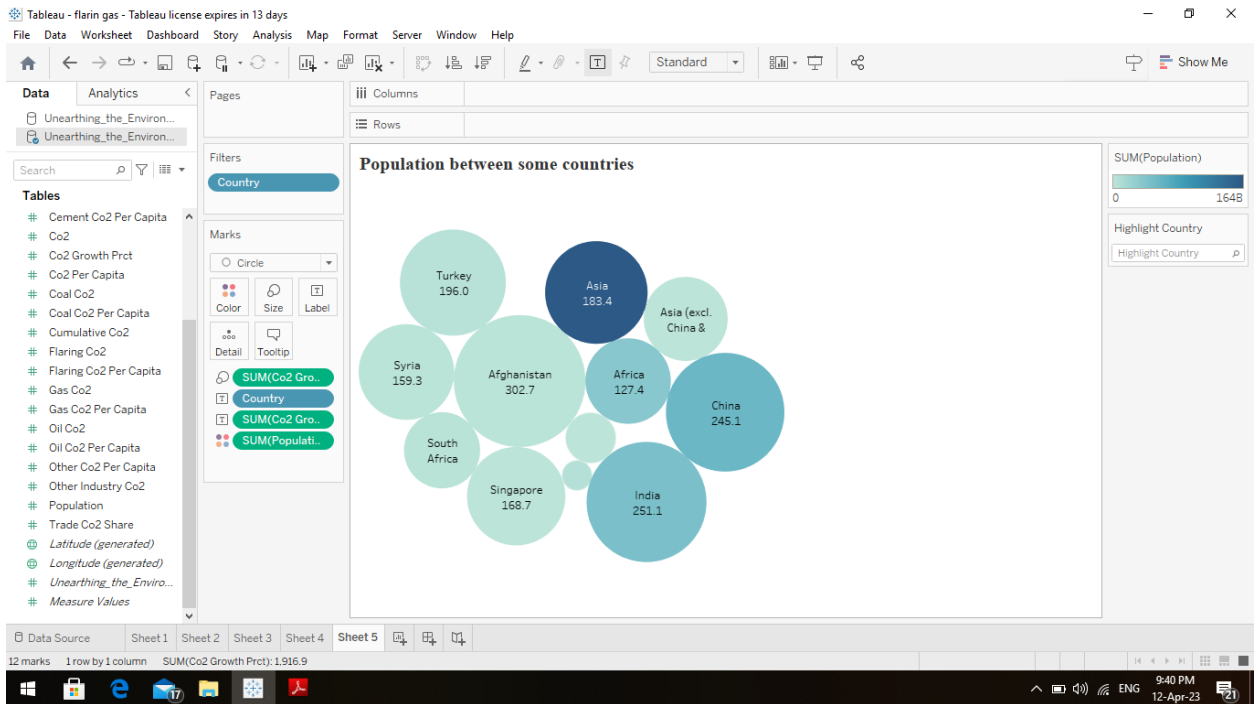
Tableau - flarin gas - Tableau license expires in 13 days

File Data Worksheet Dashboard Story Analysis Map Format Server Window Help

Standard

Show Me

Data Analytics

Unearthing_the_Environ...
Unearthing_the_Environ...

Search

Tables

Cement Co2 Per Capita
Co2
Co2 Growth Prct
Co2 Per Capita
Coal Co2
Coal Co2 Per Capita
Cumulative Co2
Flaring Co2
Flaring Co2 Per Capita
Gas Co2
Gas Co2 Per Capita
Oil Co2
Oil Co2 Per Capita
Other Co2 Per Capita
Other Industry Co2
Population
Trade Co2 Share
Latitude (generated)
Longitude (generated)
Unearthing_the_Enviro...
Measure Values

Pages

Columns

Rows

Filters

Country

Marks

Circle

Color Size Label Detail Tooltip

SUM(Co2 Gro..
Country
SUM(Co2 Gro..
SUM(Populati..

Population between some countries

Turkey 196.0
Asia 183.4
Asia (excl. China &
Syria 159.3
Afghanistan 302.7
Africa 127.4
China 245.1
South Africa
Singapore 168.7
India 251.1

SUM(Population)
0 164B

Highlight Country
Highlight Country

Data Source Sheet 1 Sheet 2 Sheet 3 Sheet 4 Sheet 5

12 marks 1 row by 1 column SUM(Co2 Growth Prct): 1,916.9

17

ENG 9:40 PM 12-Apr-23 21